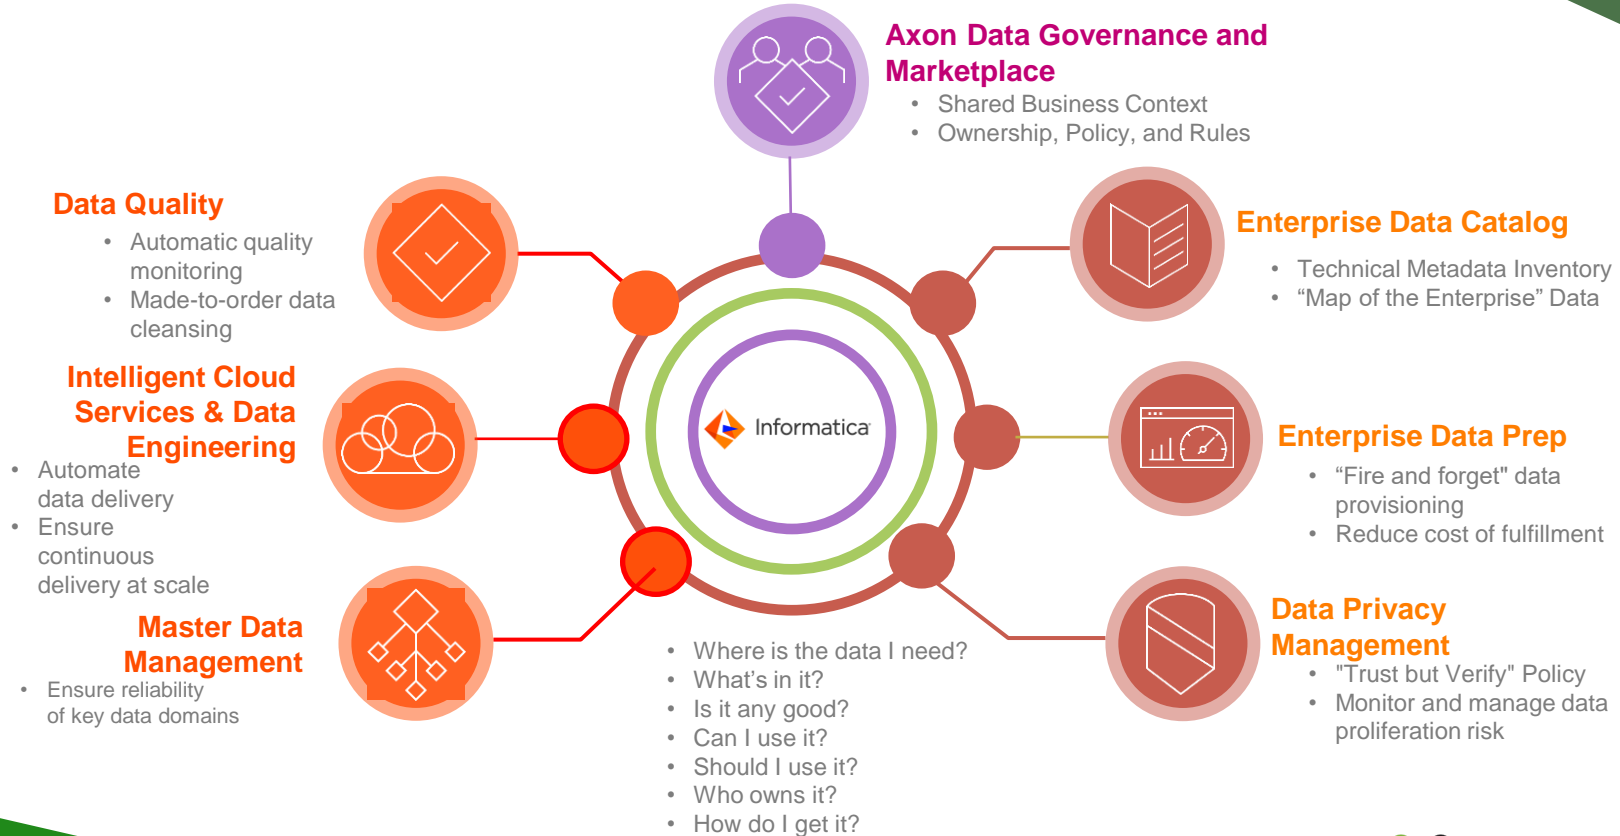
Axon Data Governance and Marketplace
• Shared Business Context
• Ownership, Policy, and Rules

Data Quality
• Automatic quality monitoring
• Made-to-order data cleansing

Enterprise Data Catalog
• Technical Metadata Inventory
• "Map of the Enterprise" Data

Intelligent Cloud Services & Data Engineering
• Automate data delivery
• Ensure continuous delivery at scale

Informatica

Enterprise Data Prep
• "Fire and forget" data provisioning
• Reduce cost of fulfillment

Master Data Management
• Ensure reliability of key data domains

Data Privacy Management
• "Trust but Verify" Policy
• Monitor and manage data proliferation risk

• Where is the data I need?
• What's in it?
• Is it any good?
• Can I use it?
• Should I use it?
• Who owns it?
• How do I get it?